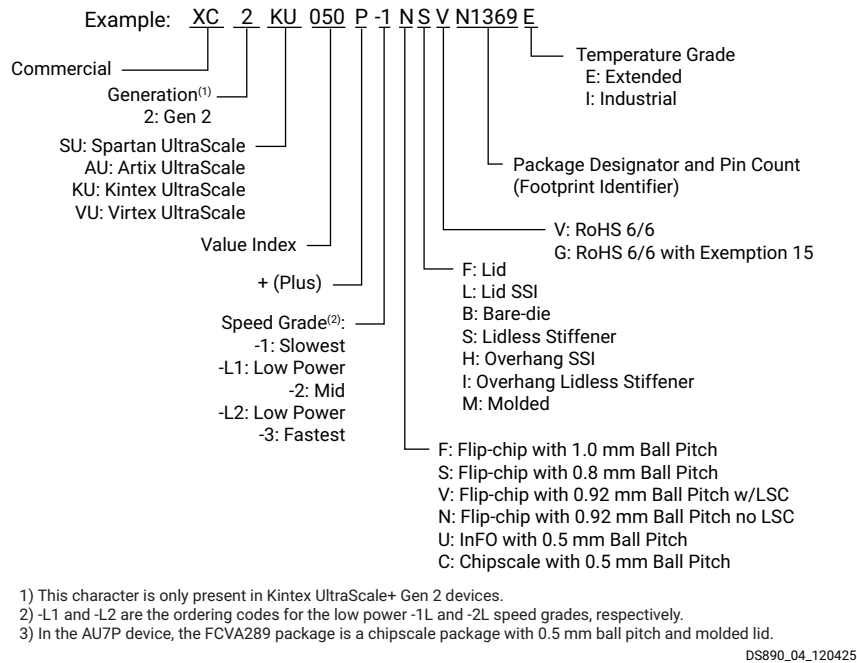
Example: XC 2 KU 050 P -1 N S V N1369 E

Commercial

Generation$^{(1)}$
2: Gen 2

SU: Spartan UltraScale
AU: Artix UltraScale
KU: Kintex UltraScale
VU: Virtex UltraScale

Value Index

+ (Plus)

Speed Grade$^{(2)}$:
-1: Slowest
-L1: Low Power
-2: Mid
-L2: Low Power
-3: Fastest

Temperature Grade
E: Extended
I: Industrial

Package Designator and Pin Count
(Footprint Identifier)

V: RoHS 6/6
G: RoHS 6/6 with Exemption 15

F: Lid
L: Lid SSI
B: Bare-die
S: Lidless Stiffener
H: Overhang SSI
I: Overhang Lidless Stiffener
M: Molded

F: Flip-chip with 1.0 mm Ball Pitch
S: Flip-chip with 0.8 mm Ball Pitch
V: Flip-chip with 0.92 mm Ball Pitch w/LSC
N: Flip-chip with 0.92 mm Ball Pitch no LSC
U: InFO with 0.5 mm Ball Pitch
C: Chipscale with 0.5 mm Ball Pitch

1) This character is only present in Kintex UltraScale+ Gen 2 devices.
2) -L1 and -L2 are the ordering codes for the low power -1L and -2L speed grades, respectively.
3) In the AU7P device, the FCVA289 package is a chipscale package with 0.5 mm ball pitch and molded lid.

DS890_04_120425